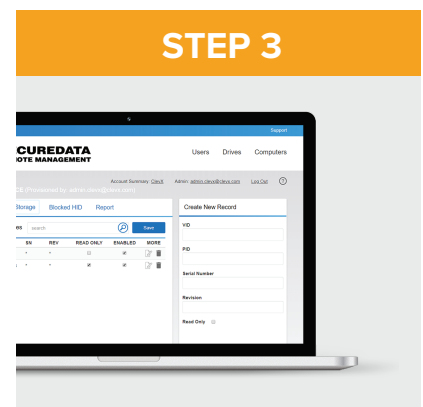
STEP 3

Support

CUREDATA
IOTE MANAGEMENT

Users Drives Computers

Account Summary: ClevX Admin: admin.clevx@clevx.com Log Out ?

CE (Powered by: admin.clevx@clevx.com)

Storage Blocked HID Report

es search Save

| SN | REV | READ ONLY | ENABLED | MORE |
|---|---|---|---|---|
| * | * | | | |
| * | * | | | |

Create New Record

VID

PID

Serial Number

Revision

Read Only